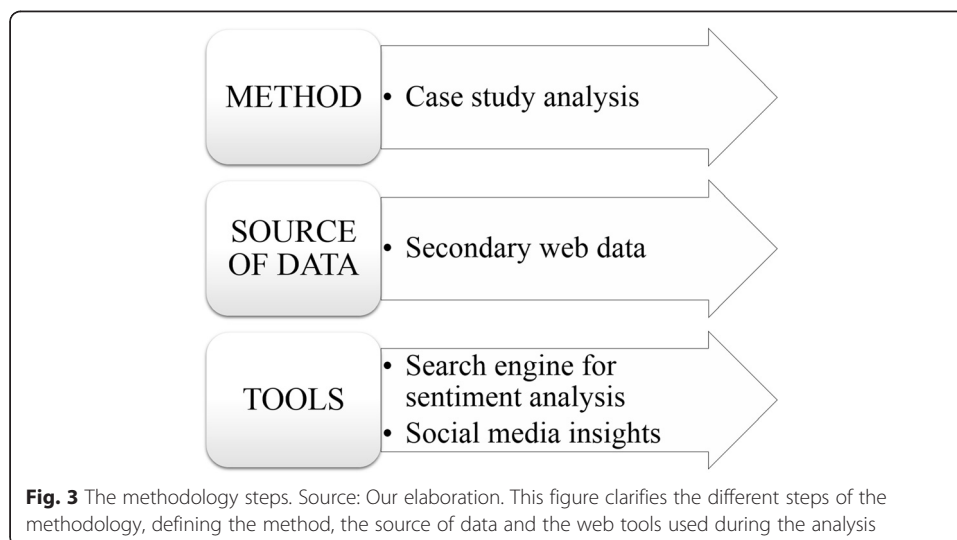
METHOD

• Case study analysis

SOURCE OF DATA

• Secondary web data

TOOLS

• Search engine for sentiment analysis
• Social media insights

**Fig. 3** The methodology steps. Source: Our elaboration. This figure clarifies the different steps of the methodology, defining the method, the source of data and the web tools used during the analysis